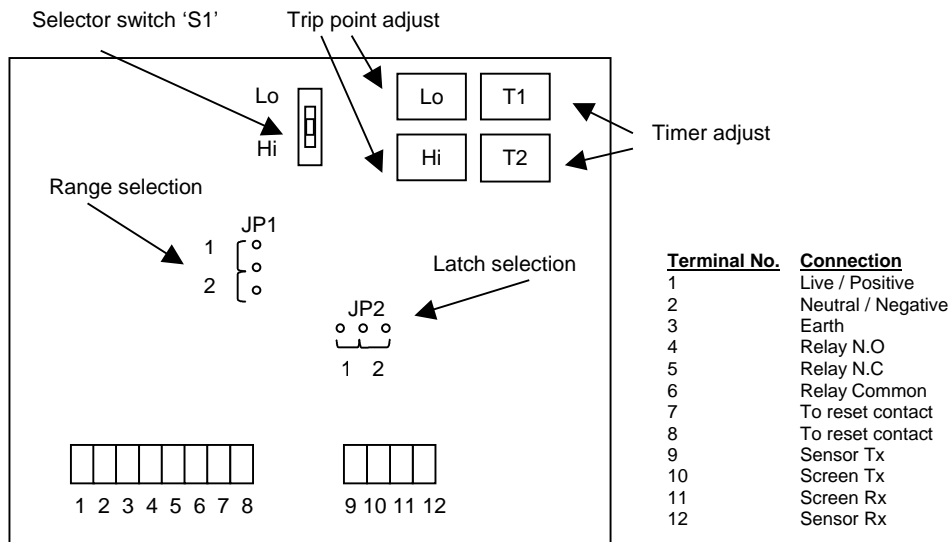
Selector switch ‘S1’

Trip point adjust

Lo

Hi

Lo

T1

Hi

T2

Timer adjust

Range selection

JP1

1

2

Latch selection

JP2

1 2

1 2 3 4 5 6 7 8

9 10 11 12

| Terminal No. | Connection |
|---|---|
| 1 | Live / Positive |
| 2 | Neutral / Negative |
| 3 | Earth |
| 4 | Relay N.O |
| 5 | Relay N.C |
| 6 | Relay Common |
| 7 | To reset contact |
| 8 | To reset contact |
| 9 | Sensor Tx |
| 10 | Screen Tx |
| 11 | Screen Rx |
| 12 | Sensor Rx |